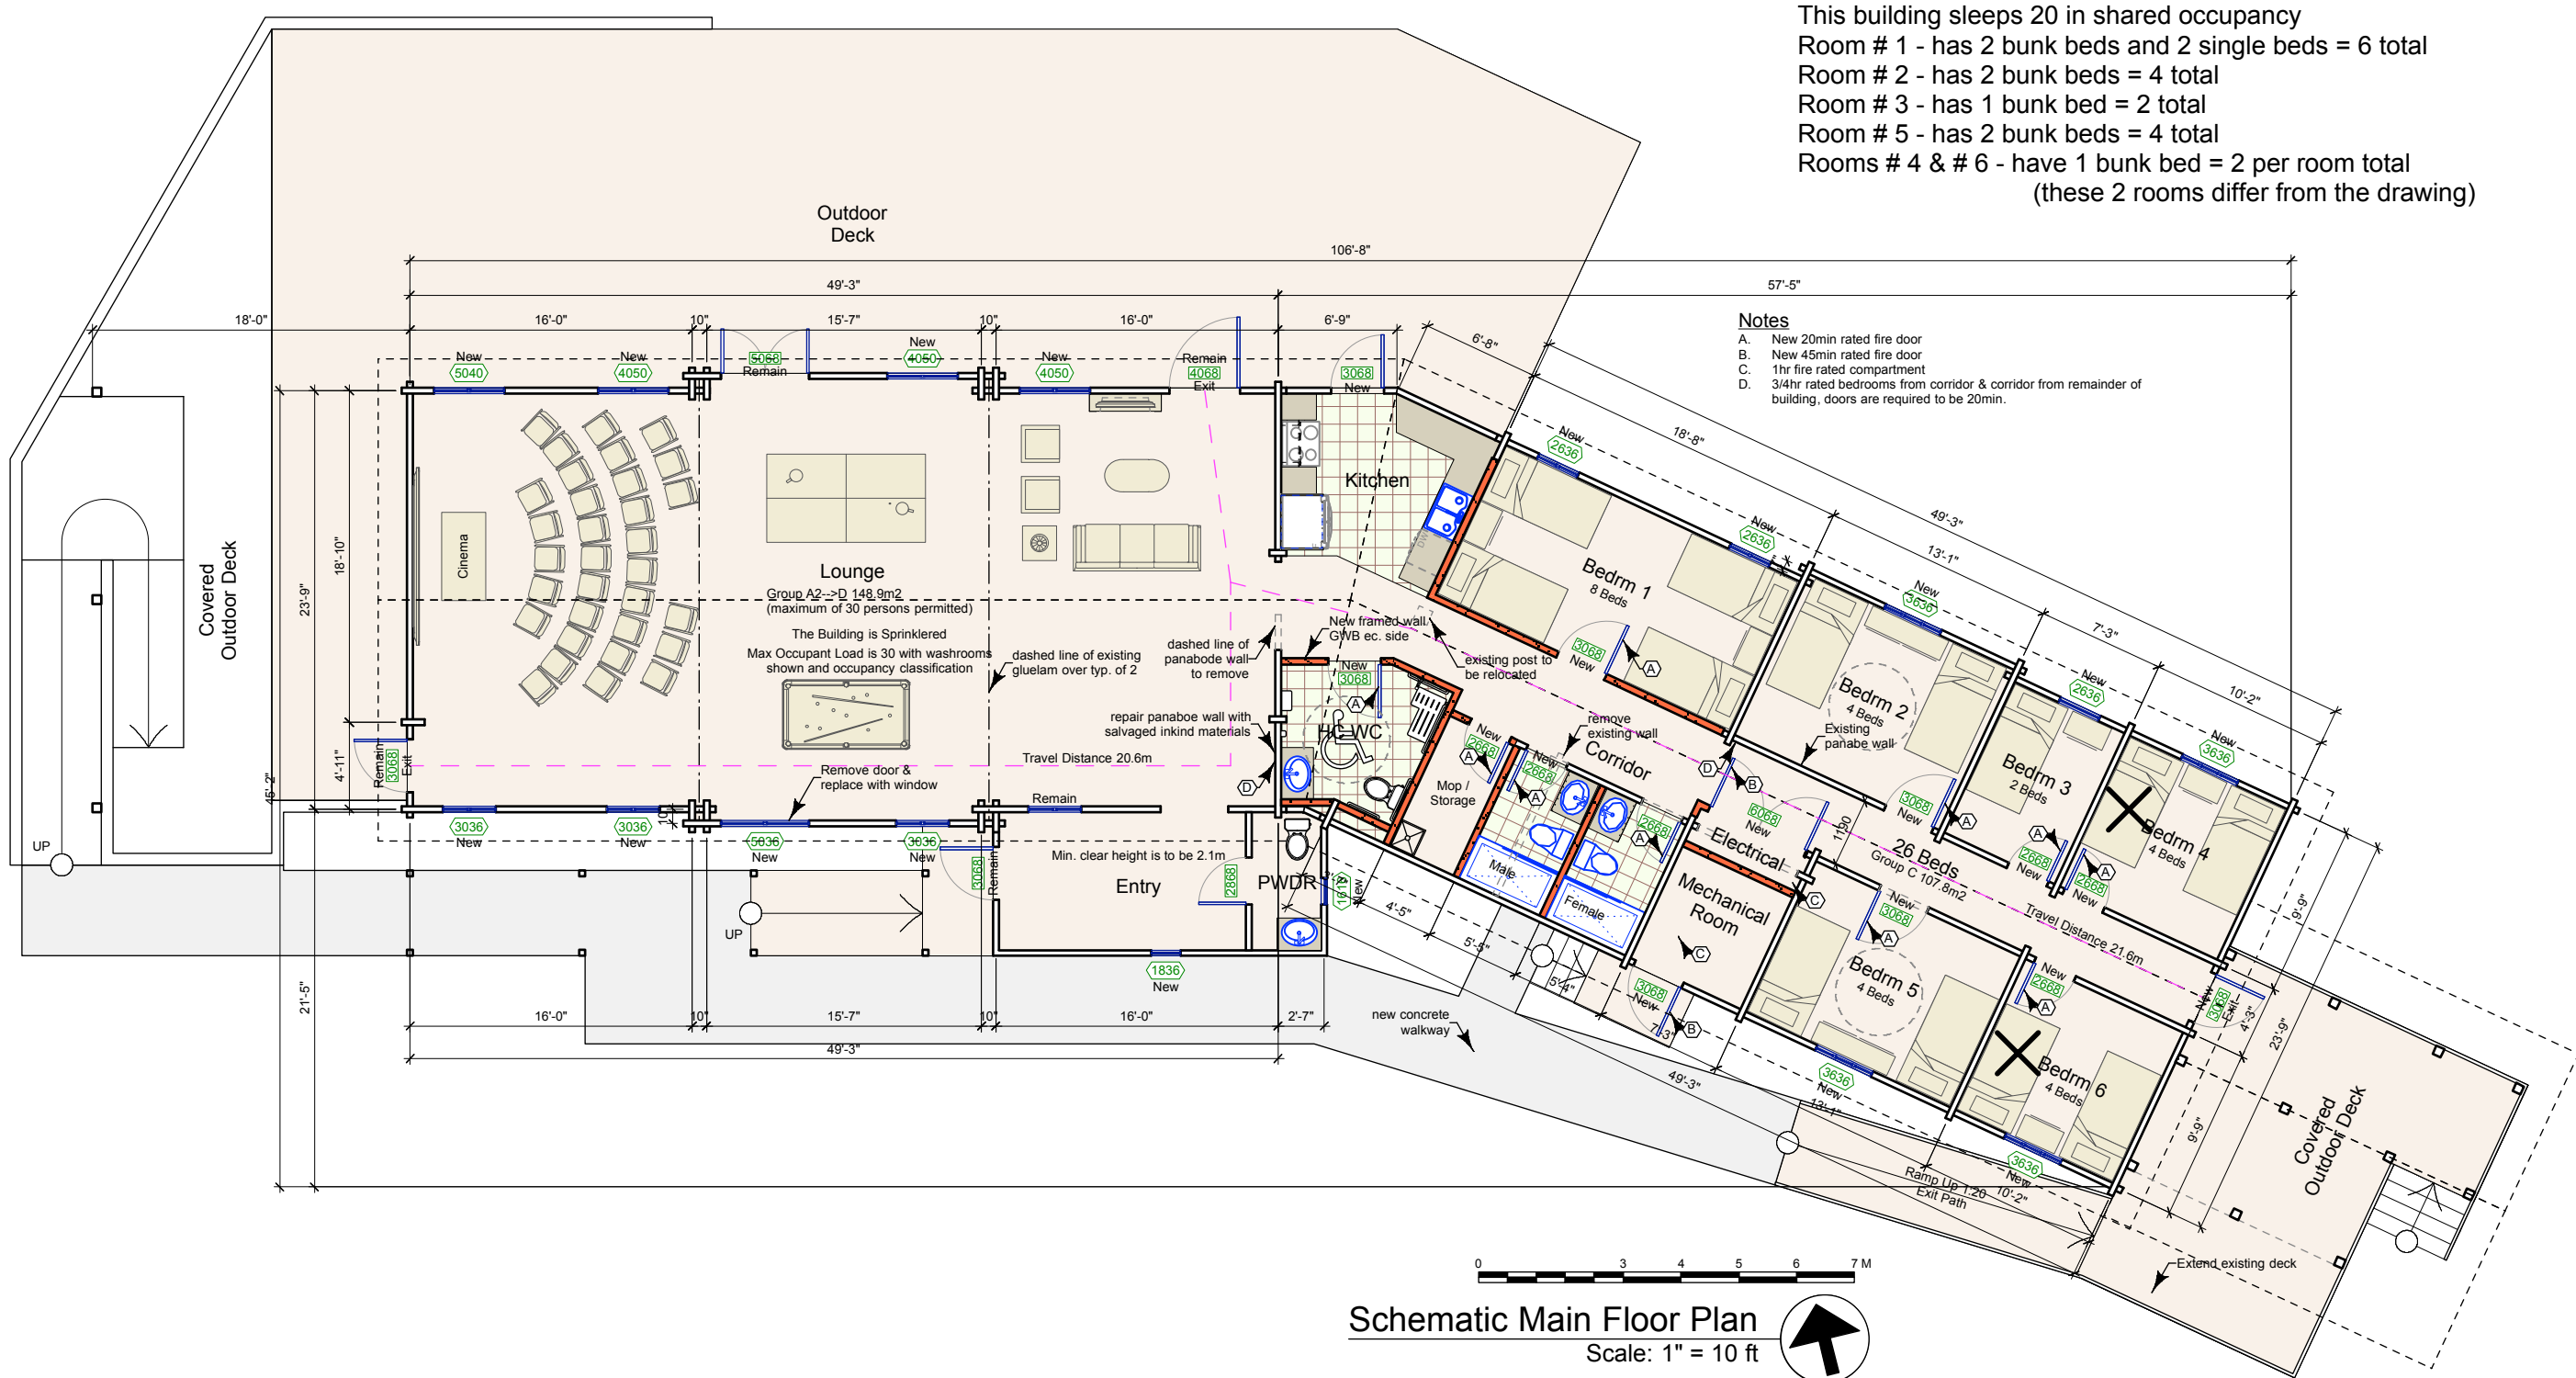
This building sleeps 20 in shared occupancy
Room # 1 - has 2 bunk beds and 2 single beds = 6 total
Room # 2 - has 2 bunk beds = 4 total
Room # 3 - has 1 bunk bed = 2 total
Room # 5 - has 2 bunk beds = 4 total
Rooms # 4 & # 6 - have 1 bunk bed = 2 per room total
(these 2 rooms differ from the drawing)

Outdoor Deck

106'-8"
49'-3"
57'-5"
18'-0"
16'-0"
10"
15'-7"
10"
16'-0"
6'-9"

Notes
A. New 20min rated fire door
B. New 45min rated fire door
C. 1hr fire rated compartment
D. 3/4hr rated bedrooms from corridor & corridor from remainder of building, doors are required to be 20min.

New 5040
New 4050
5068 Remain
New 4050
New 4050
Remain 4068 Exit
3068 New
6'-8"
18'-8"
49'-3"
13'-1"
7'-3"
10'-2"

Kitchen
New 2636
New 2636
New 3636
New 2636
New 3636

Covered Outdoor Deck
23'-9"
18'-10"
Cinema
Lounge
Group A2-->D 148.9m2
(maximum of 30 persons permitted)
The Building is Sprinklered
Max Occupant Load is 30 with washrooms shown and occupancy classification
dashed line of existing gluelam over typ. of 2
dashed line of panabode wall to remove
New framed wall GWB ec. side
existing post to be relocated
Bedrm 1
8 Beds
3068 New
A
Bedrm 2
4 Beds
Existing panabe wall
Bedrm 3
2 Beds
Bedrm 4
4 Beds
New 3068
A
HC WC
repair panaboe wall with salvaged inkind materials
remove existing wall
Corridor
New 2668
A
New 2668
A
Mop / Storage
Travel Distance 20.6m
D
Remove door & replace with window
Remain
4'-11"
Remain 3068 Exit
45'-2"
D
B
6068 New
1190
26 Beds
Group C 107.8m2
3068 New
A
A
2668 New
2668 New
A
Travel Distance 21.6m
2668
A
Male
Female
Electrical
Mechanical Room
C
C
New 3068
A
Bedrm 5
4 Beds
New 2668
A
Bedrm 6
4 Beds
New 3068 Exit
4'-3"
23'-9"
9'-9"
9'-9"
3036 New
3036 New
5036 New
3036 New
10"
UP
3068 Remain
Min. clear height is to be 2.1m
Entry
2868
PWDR
1410 New
4'-5"
5'-5"
5'-4"
3068 New
B
7'-3"
UP
1836 New
16'-0"
10"
15'-7"
10"
16'-0"
2'-7"
49'-3"
21'-5"
new concrete walkway
49'-3"
13'-1"
3636 New
3636 New
10'-2"
Ramp Up 1:20 Exit Path
Covered Outdoor Deck
Extend existing deck
0 3 4 5 6 7 M
Schematic Main Floor Plan
Scale: 1" = 10 ft